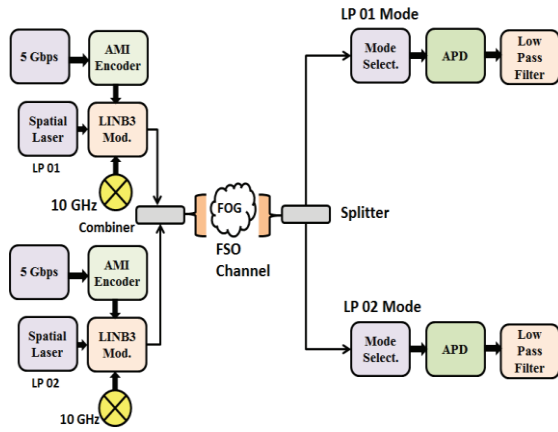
5 Gbps

AMI Encoder

Spatial Laser

LINB3 Mod.

LP 01

10 GHz

Combiner

5 Gbps

AMI Encoder

Spatial Laser

LINB3 Mod.

LP 02

10 GHz

FOG

FSO Channel

Splitter

LP 01 Mode

Mode Select.

APD

Low Pass Filter

LP 02 Mode

Mode Select.

APD

Low Pass Filter